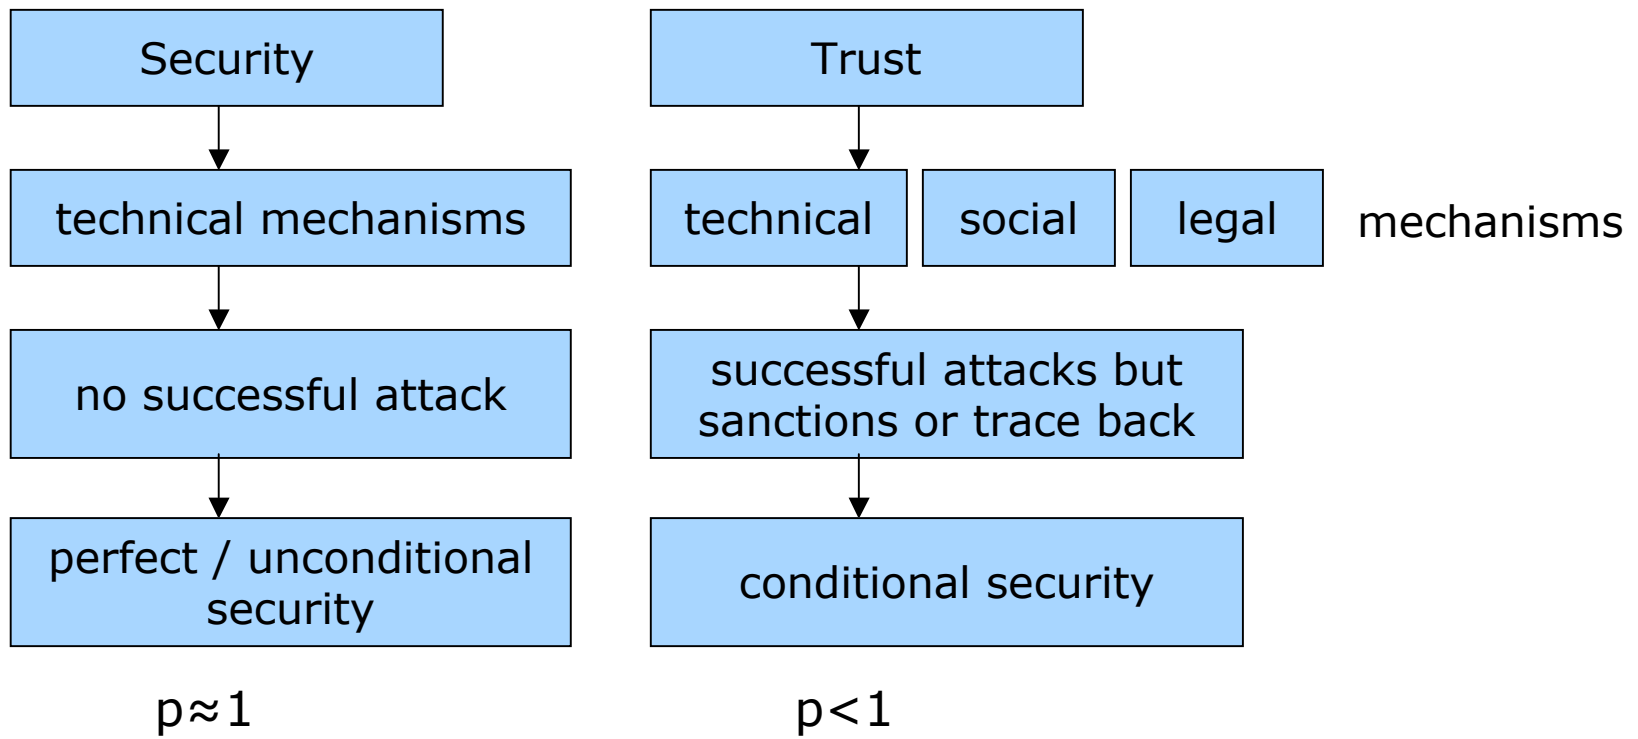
Security

technical mechanisms

no successful attack

perfect / unconditional security

$p \approx 1$

Trust

technical

social

legal

mechanisms

successful attacks but sanctions or trace back

conditional security

$p < 1$